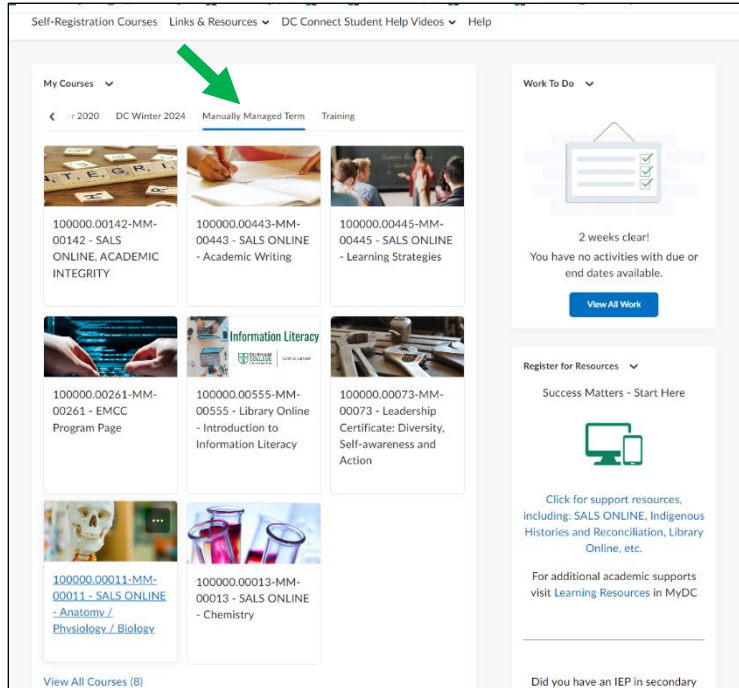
Self-Registration Courses Links & Resources DC Connect Student Help Videos Help

My Courses

r 2020 DC Winter 2024 Manually Managed Term Training

T E G R

100000.00142-MM-00142 - SALS ONLINE, ACADEMIC INTEGRITY

100000.00443-MM-00443 - SALS ONLINE - Academic Writing

100000.00445-MM-00445 - SALS ONLINE - Learning Strategies

Information Literacy

100000.00261-MM-00261 - EMCC Program Page

100000.00555-MM-00555 - Library Online - Introduction to Information Literacy

100000.00073-MM-00073 - Leadership Certificate: Diversity, Self-awareness and Action

100000.00011-MM-00011 - SALS ONLINE - Anatomy / Physiology / Biology

100000.00013-MM-00013 - SALS ONLINE - Chemistry

View All Courses (8)

Work To Do

2 weeks clear!
You have no activities with due or end dates available.

View All Work

Register for Resources

Success Matters - Start Here

Click for support resources, including: SALS ONLINE, Indigenous Histories and Reconciliation, Library Online, etc.

For additional academic supports visit Learning Resources in MyDC

Did you have an IEP in secondary